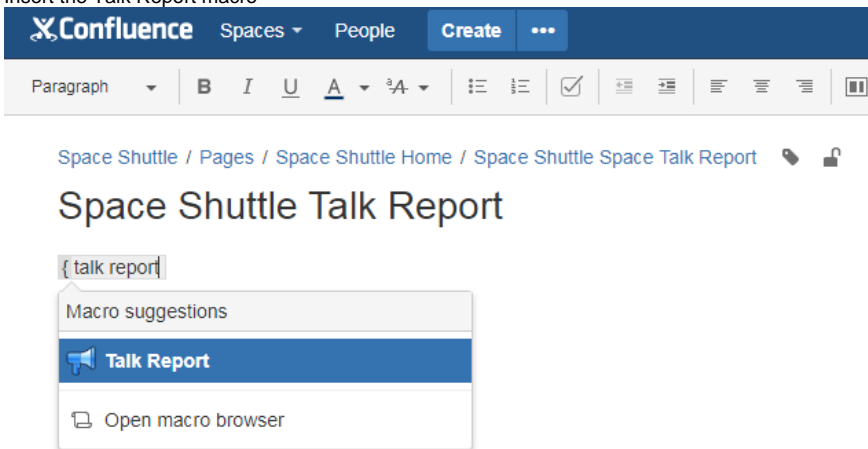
Insert the Talk Report macro

Confluence Spaces People Create •••

Paragraph B I U A

Space Shuttle / Pages / Space Shuttle Home / Space Shuttle Space Talk Report

Space Shuttle Talk Report

{ talk report

Macro suggestions

Talk Report

Open macro browser